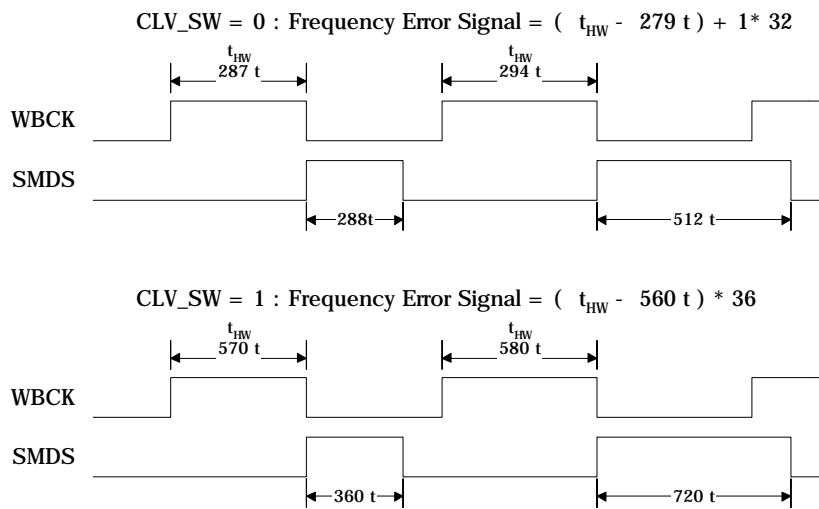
CLV_SW = 0 : Frequency Error Signal = ( $t_{HW}$ - 279 t ) + 1* 32

$t_{HW}$
287 t

$t_{HW}$
294 t

WBCK

SMDS

288t

512 t

CLV_SW = 1 : Frequency Error Signal = ( $t_{HW}$ - 560 t ) * 36

$t_{HW}$
570 t

$t_{HW}$
580 t

WBCK

SMDS

360 t

720 t